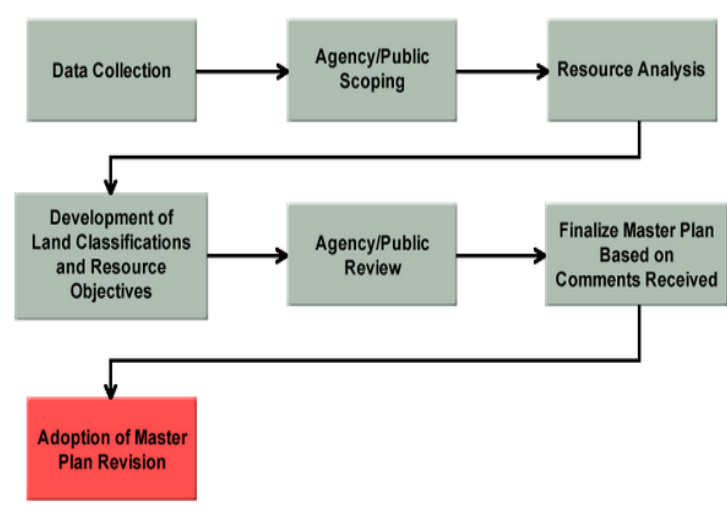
Data Collection

Agency/Public Scoping

Resource Analysis

Development of Land Classifications and Resource Objectives

Agency/Public Review

Finalize Master Plan Based on Comments Received

Adoption of Master Plan Revision